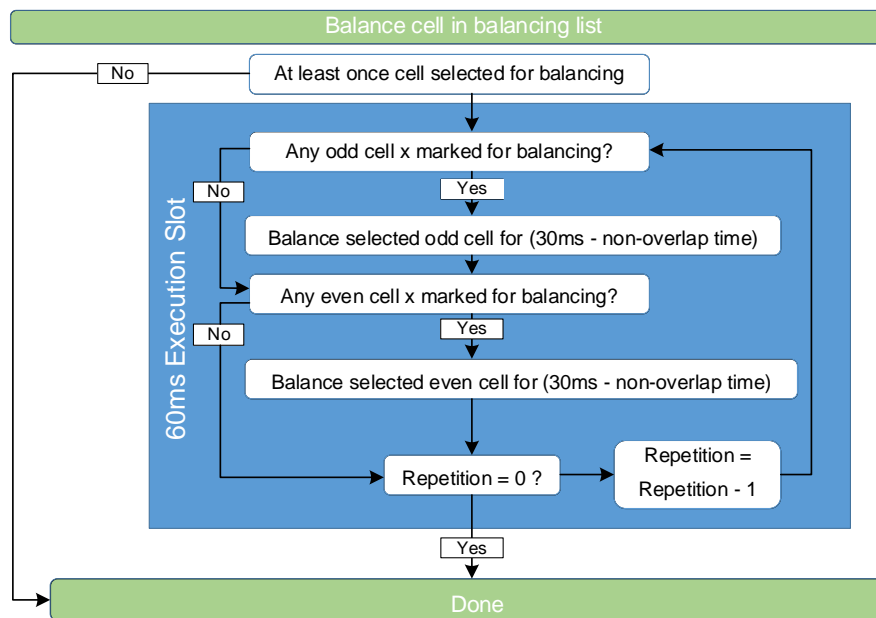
Balance cell in balancing list

At least once cell selected for balancing

No

60ms Execution Slot

Any odd cell x marked for balancing?

No

Yes

Balance selected odd cell for (30ms - non-overlap time)

Any even cell x marked for balancing?

No

Yes

Balance selected even cell for (30ms - non-overlap time)

Repetition = 0 ?

Repetition = Repetition - 1

Yes

Done